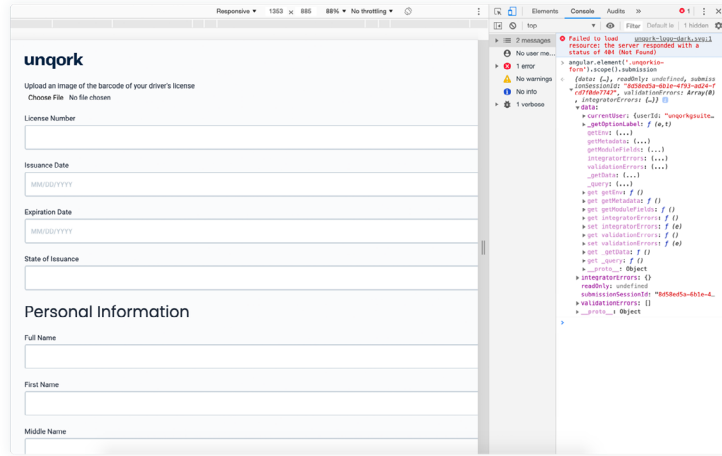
Responsive ▾ 1353 × 885 88% ▾ No throttling ▾

unqork

Upload an image of the barcode of your driver's license

Choose File No file chosen

License Number

Issuance Date

MM/DD/YYYY

Expiration Date

MM/DD/YYYY

State of Issuance

Personal Information

Full Name

First Name

Middle Name

Elements Console Audits » 1

top Filter Default le 1 hidden

2 messages
No user me...
1 error
No warnings
No info
1 verbose

Failed to load resource: the server responded with a status of 404 (Not Found) unqork-logo-dark.svg:1

angular.element('.unqorkio-form').scope().submission

{data: {…}, readOnly: undefined, submissionSessionId: "8d58ed5a-6b1e-4f93-ad24-fcd7f0de7747", validationErrors: Array(0), integratorErrors: {…}}
data:
currentUser: {userId: "unqorkgsuite...
_getOptionLabel: f (e,t)
getEnv: (...)
getMetadata: (...)
getModuleFields: (...)
integratorErrors: (...)
validationErrors: (...)
_getData: (...)
_query: (...)
get getEnv: f ()
get getMetadata: f ()
get getModuleFields: f ()
get integratorErrors: f ()
set integratorErrors: f (e)
get validationErrors: f ()
set validationErrors: f (e)
get _getData: f ()
get _query: f ()
__proto__: Object
integratorErrors: {}
readOnly: undefined
submissionSessionId: "8d58ed5a-6b1e-4...
validationErrors: []
__proto__: Object